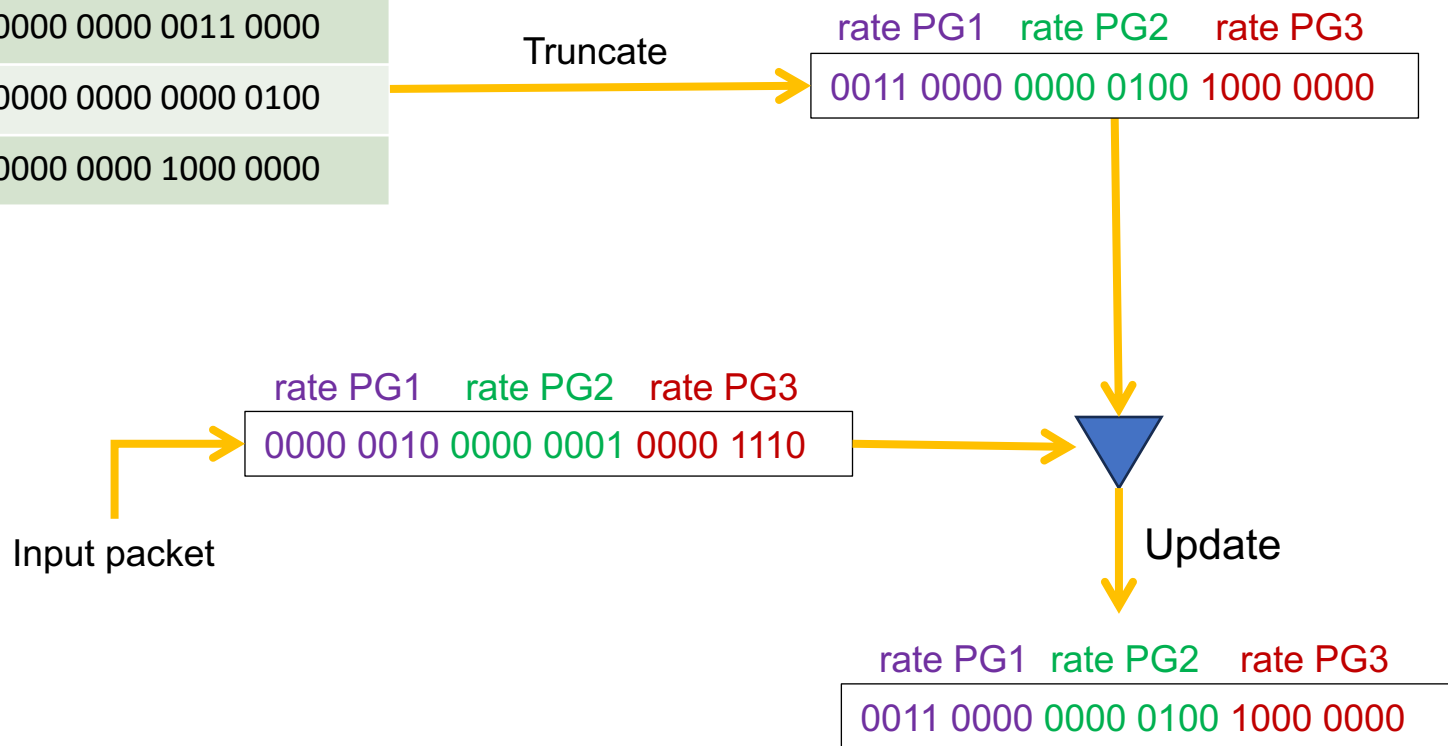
0000 0000 0011 0000

0000 0000 0000 0100

0000 0000 1000 0000

Truncate

rate PG1 rate PG2 rate PG3

0011 0000 0000 0100 1000 0000

rate PG1 rate PG2 rate PG3

0000 0010 0000 0001 0000 1110

Input packet

Update

rate PG1 rate PG2 rate PG3

0011 0000 0000 0100 1000 0000